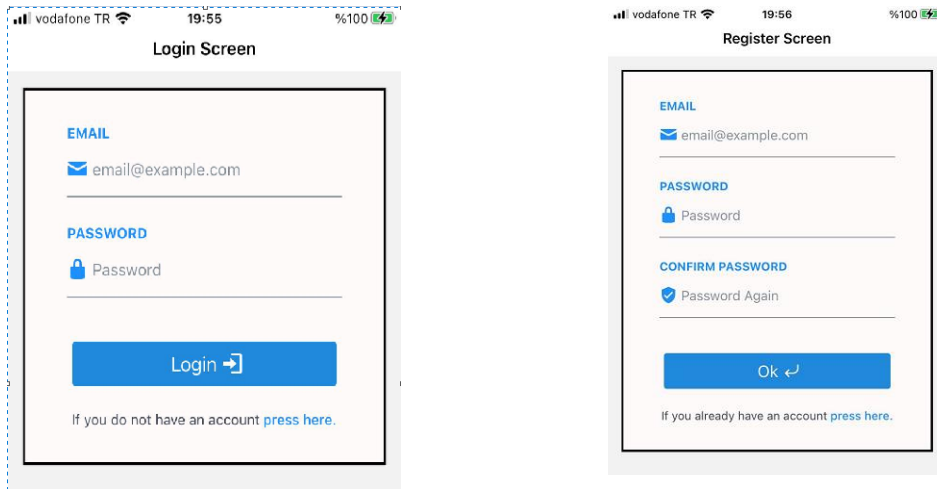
vodafone TR 19:55 %100

Login Screen

EMAIL

email@example.com

PASSWORD

Password

Login

If you do not have an account press here.

vodafone TR 19:56 %100

Register Screen

EMAIL

email@example.com

PASSWORD

Password

CONFIRM PASSWORD

Password Again

Ok

If you already have an account press here.